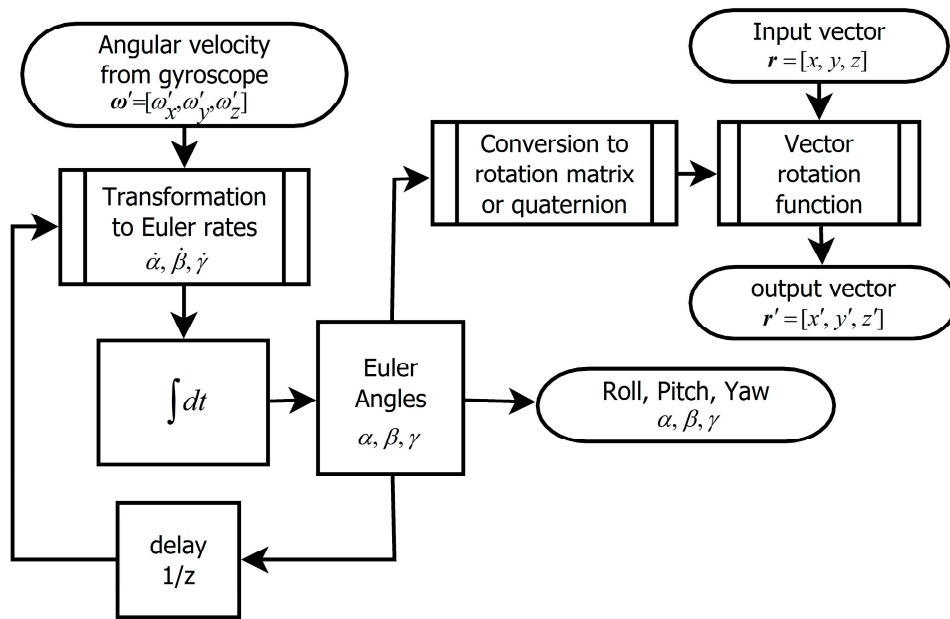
Angular velocity from gyroscope
$\boldsymbol{\omega}' = [\omega_x', \omega_y', \omega_z']$

Transformation to Euler rates
$\dot{\alpha}, \dot{\beta}, \dot{\gamma}$

$\int dt$

Euler Angles
$\alpha, \beta, \gamma$

delay
1/z

Conversion to rotation matrix or quaternion

Input vector
$\boldsymbol{r} = [x, y, z]$

Vector rotation function

output vector
$\boldsymbol{r}' = [x', y', z']$

Roll, Pitch, Yaw
$\alpha, \beta, \gamma$